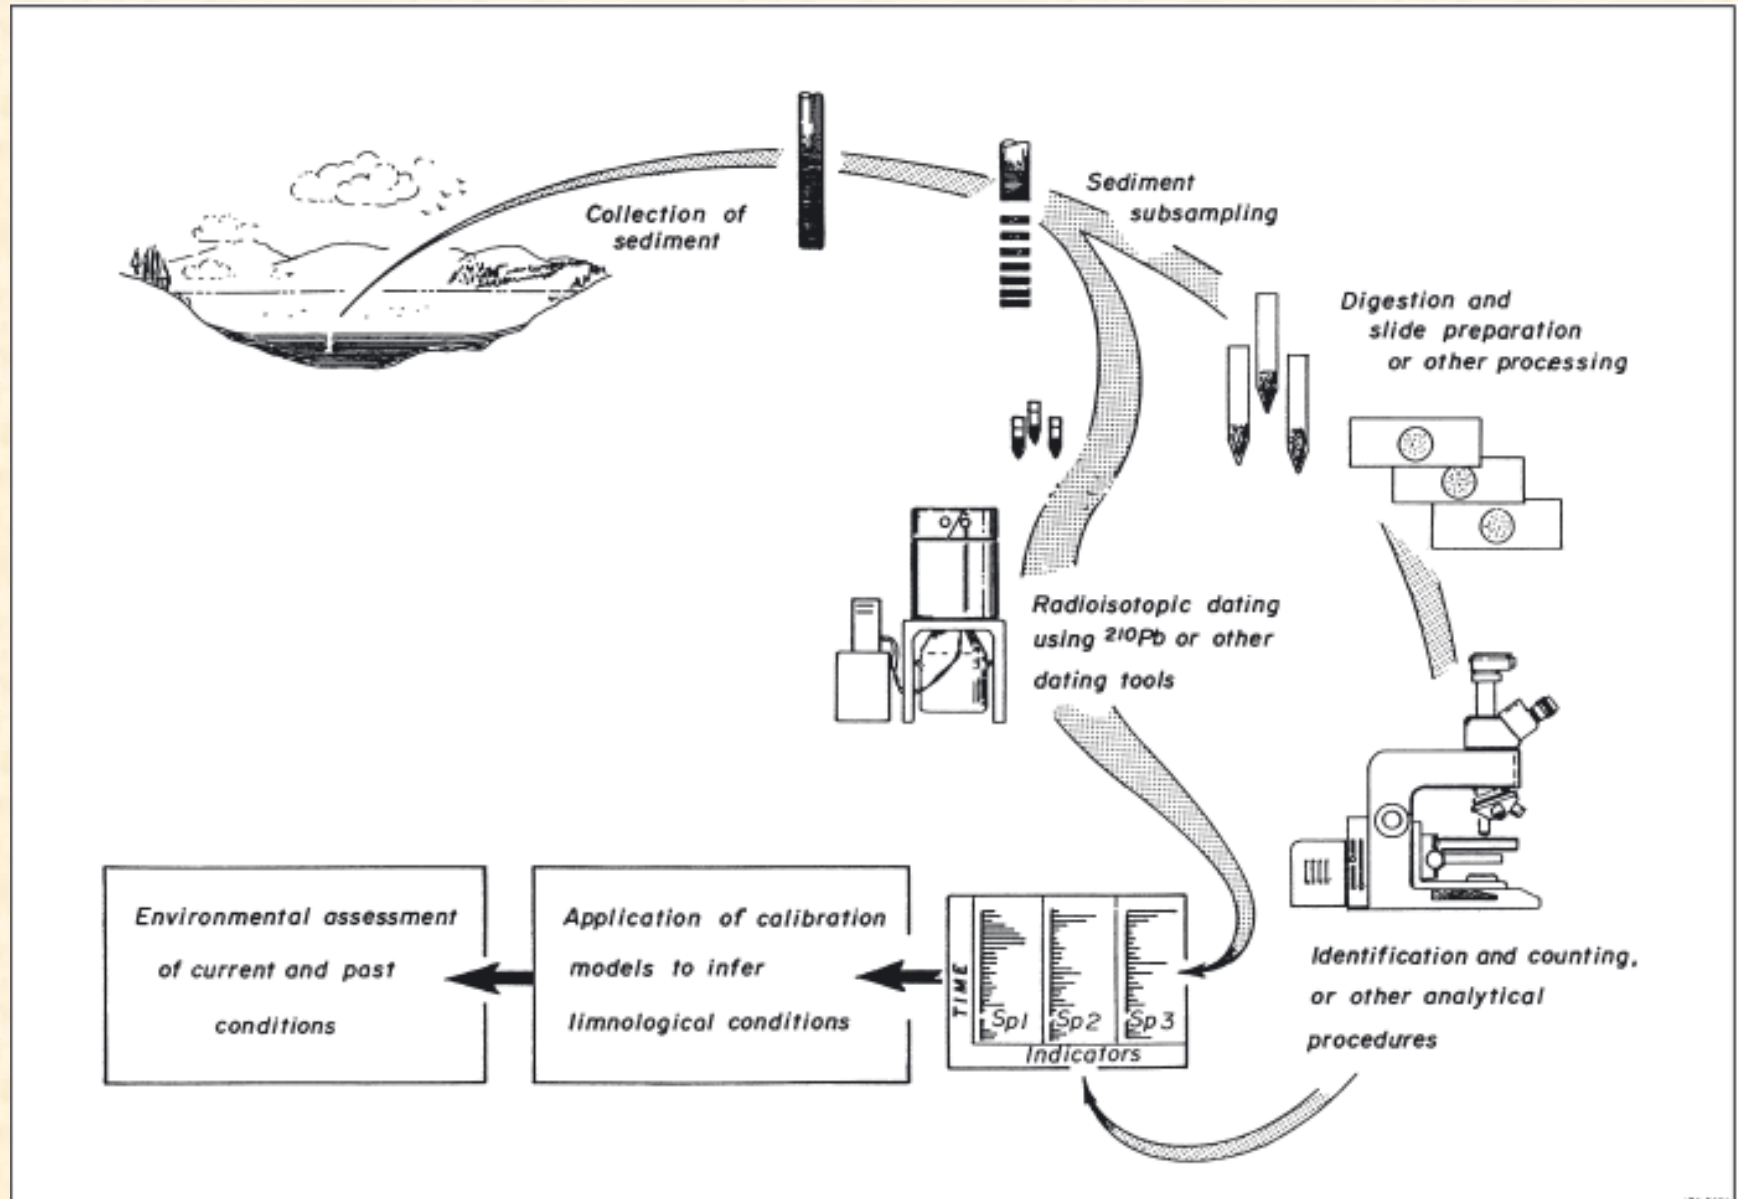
Collection of sediment

Sediment subsampling

Digestion and slide preparation or other processing

Radioisotopic dating using $^{210}Pb$ or other dating tools

Identification and counting, or other analytical procedures

TIME

Sp1

Sp2

Sp3

Indicators

Application of calibration models to infer limnological conditions

Environmental assessment of current and past conditions